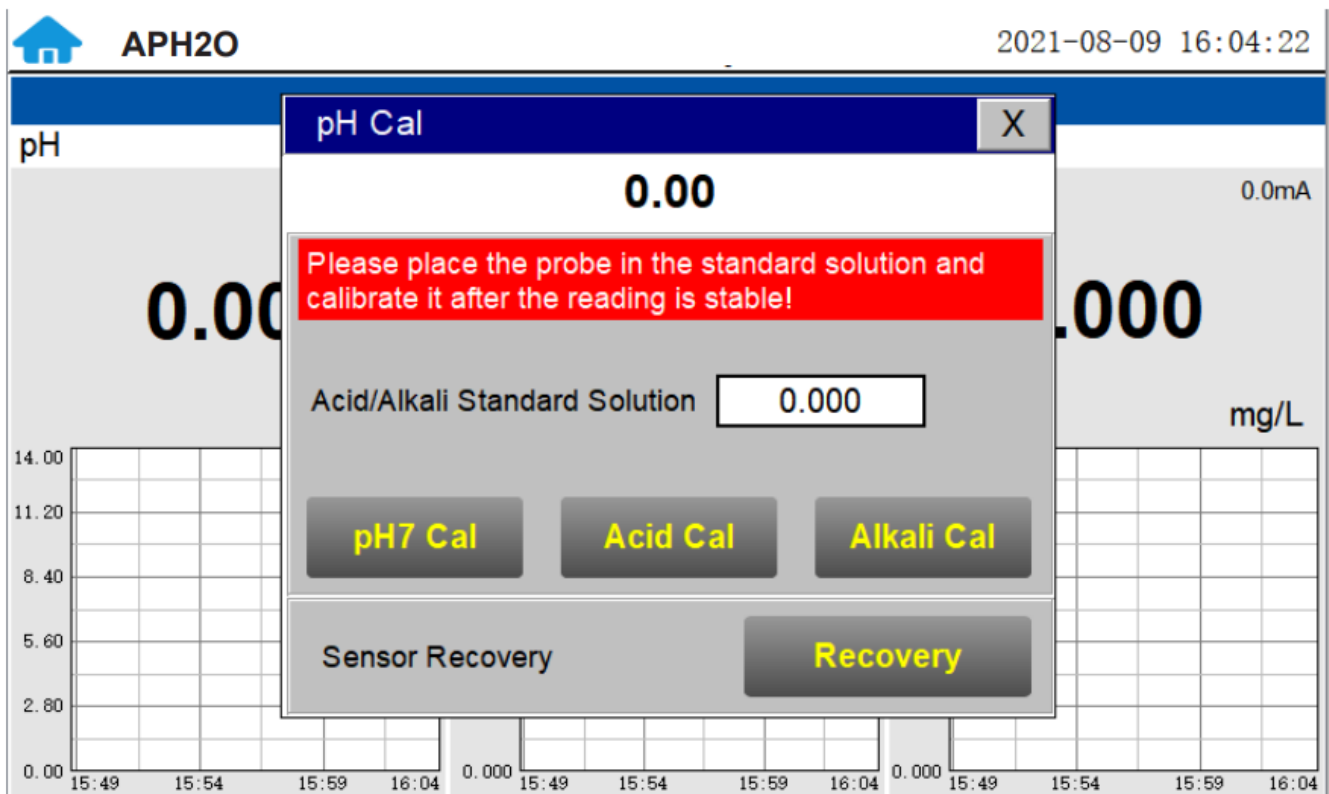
APH2O

2021-08-09 16:04:22

pH

0.00

0.0mA

.000

mg/L

pH Cal

X

0.00

Please place the probe in the standard solution and calibrate it after the reading is stable!

Acid/Alkali Standard Solution

0.000

pH7 Cal

Acid Cal

Alkali Cal

Sensor Recovery

Recovery

14.00
11.20
8.40
5.60
2.80
0.00

15:49 15:54 15:59 16:04

0.000

15:49 15:54 15:59 16:04

0.000

15:49 15:54 15:59 16:04